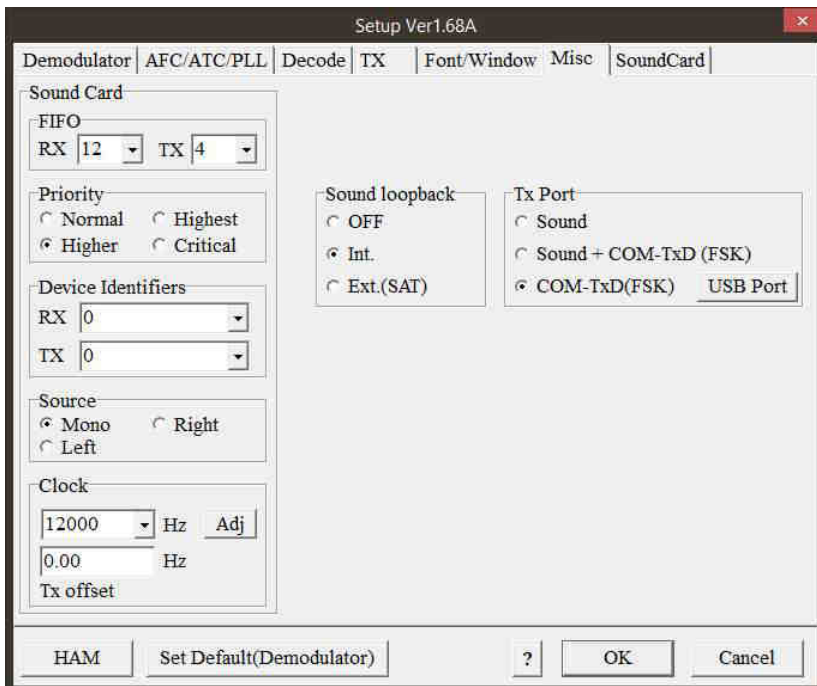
Setup Ver1.68A

Demodulator | AFC/ATC/PLL | Decode | TX | Font/Window | Misc | SoundCard

Sound Card

FIFO
RX 12 TX 4

Priority
Normal Highest
Higher Critical

Device Identifiers
RX 0
TX 0

Source
Mono Right
Left

Clock
12000 Hz Adj
0.00 Hz
Tx offset

Sound loopback
OFF
Int.
Ext.(SAT)

Tx Port
Sound
Sound + COM-TxD (FSK)
COM-TxD(FSK) USB Port

HAM
Set Default(Demodulator)
?
OK
Cancel